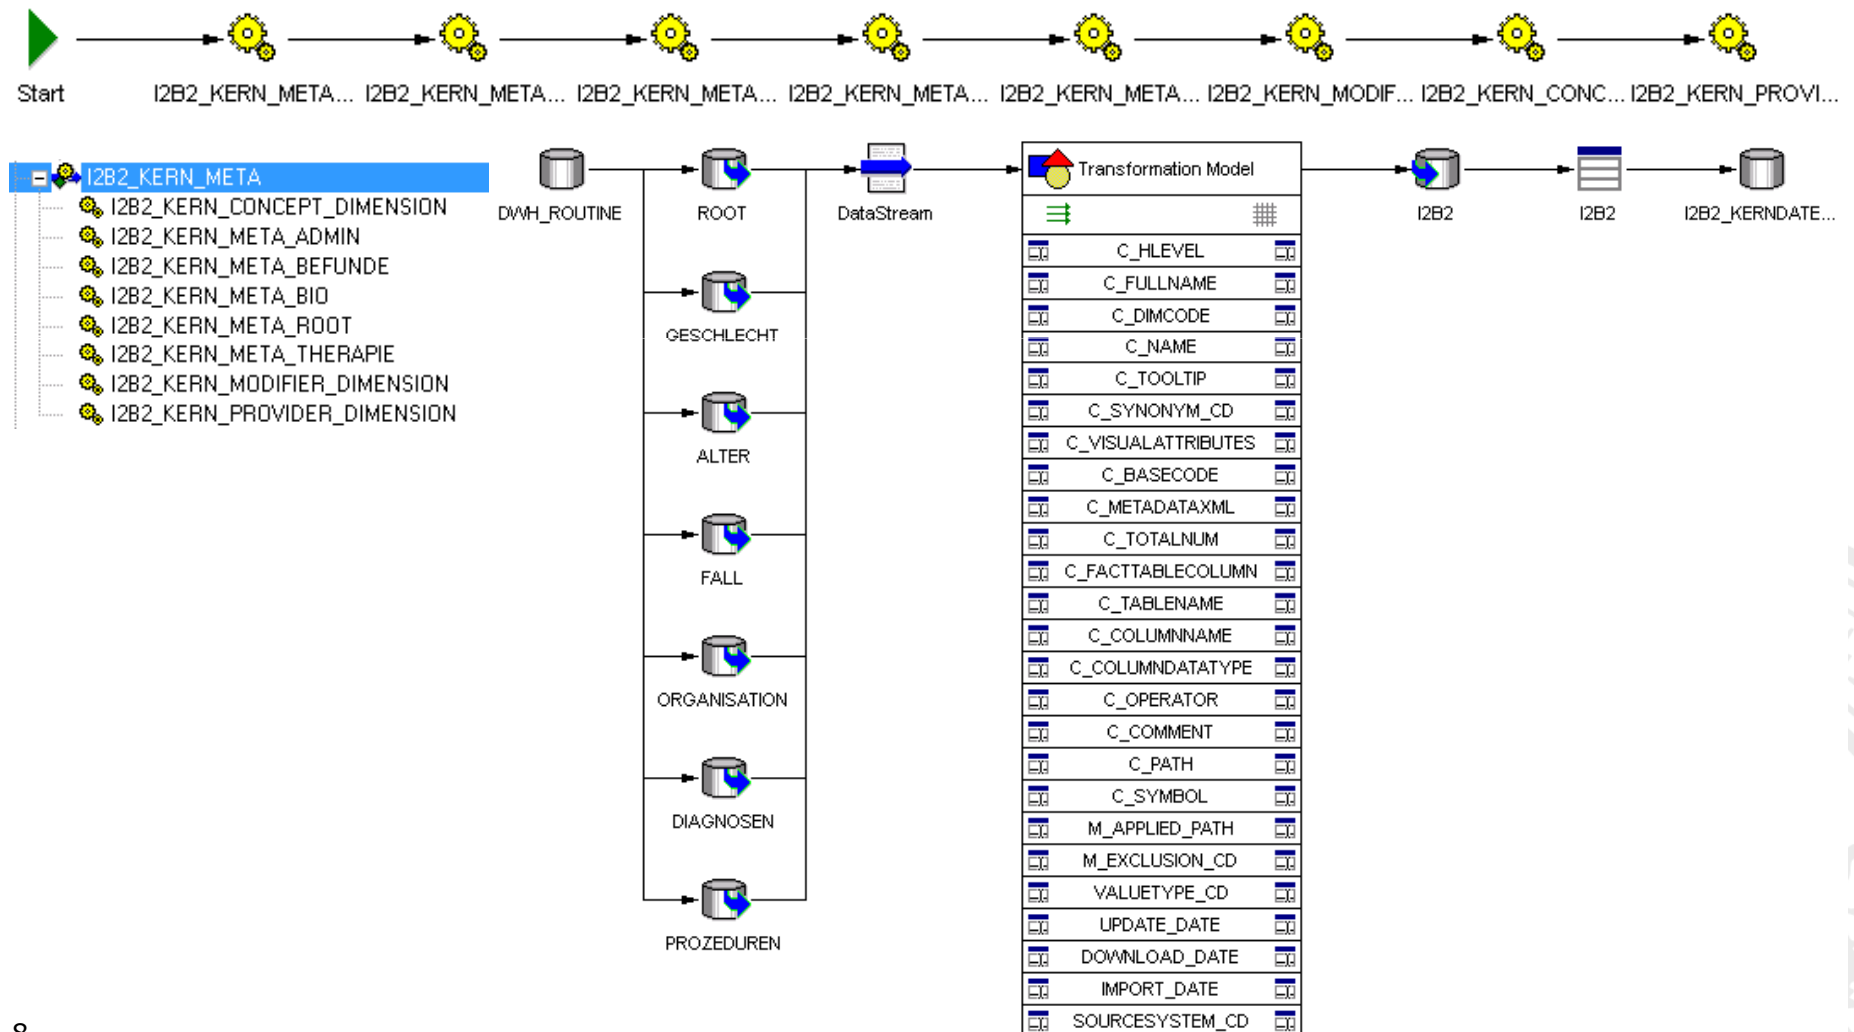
Start

I2B2_KERN_META... I2B2_KERN_META... I2B2_KERN_META... I2B2_KERN_META... I2B2_KERN_META... I2B2_KERN_MODIF... I2B2_KERN_CONC... I2B2_KERN_PROVI...

I2B2_KERN_META
I2B2_KERN_CONCEPT_DIMENSION
I2B2_KERN_META_ADMIN
I2B2_KERN_META_BEFUNDE
I2B2_KERN_META_BIO
I2B2_KERN_META_ROOT
I2B2_KERN_META_THERAPIE
I2B2_KERN_MODIFIER_DIMENSION
I2B2_KERN_PROVIDER_DIMENSION

DWH_ROUTINE

ROOT

GESCHLECHT

ALTER

FALL

ORGANISATION

DIAGNOSEN

PROZEDUREN

DataStream

Transformation Model

C_HLEVEL
C_FULLNAME
C_DIMCODE
C_NAME
C_TOOLTIP
C_SYNONYM_CD
C_VISUALATTRIBUTES
C_BASECODE
C_METADATAXML
C_TOTALNUM
C_FACTTABLECOLUMN
C_TABLENAME
C_COLUMNNAME
C_COLUMNDATATYPE
C_OPERATOR
C_COMMENT
C_PATH
C_SYMBOL
M_APPLIED_PATH
M_EXCLUSION_CD
VALUETYPE_CD
UPDATE_DATE
DOWNLOAD_DATE
IMPORT_DATE
SOURCESYSTEM_CD

I2B2

I2B2

I2B2_KERNDATE...